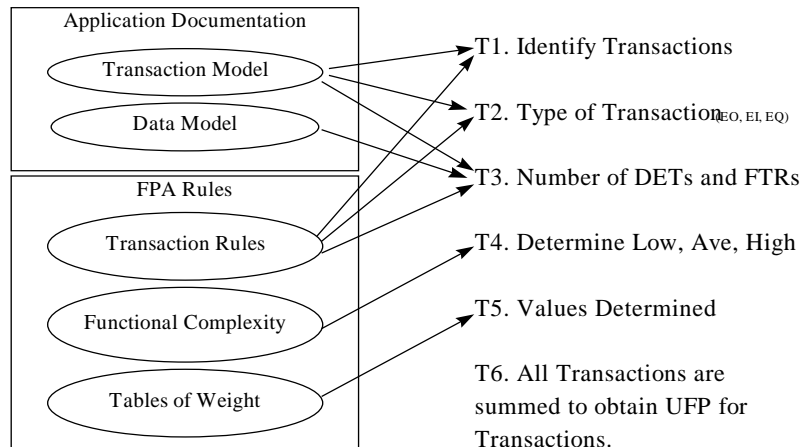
Application Documentation

Transaction Model

Data Model

FPA Rules

Transaction Rules

Functional Complexity

Tables of Weight

T1. Identify Transactions

T2. Type of Transaction(EO, EI, EQ)

T3. Number of DETs and FTRs

T4. Determine Low, Ave, High

T5. Values Determined

T6. All Transactions are summed to obtain UFP for Transactions.